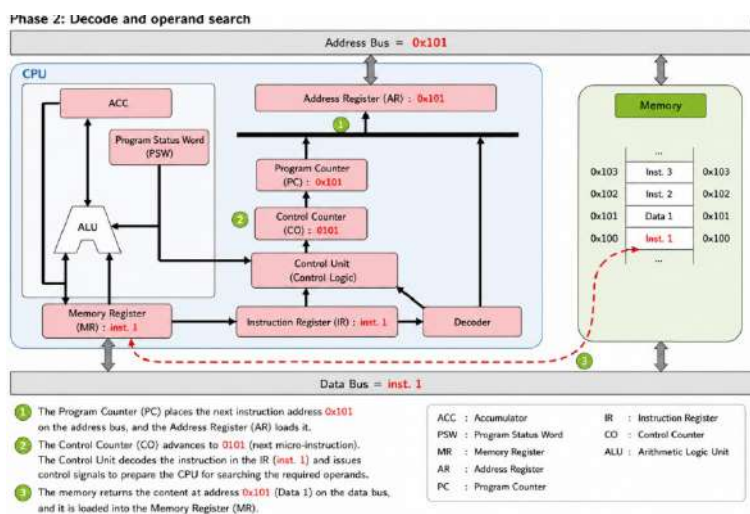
Phase 2: Decode and operand search

Address Bus = 0x101

CPU

ACC

Program Status Word (PSW)

ALU

Address Register (AR) : 0x101

1

Program Counter (PC) : 0x101

2

Control Counter (CO) : 0101

Control Unit (Control Logic)

Memory Register (MR) : inst. 1

Instruction Register (IR) : inst. 1

Decoder

Memory

...

| 0x103 | Inst. 3 | 0x103 |
|---|---|---|
| 0x102 | Inst. 2 | 0x102 |
| 0x101 | Data 1 | 0x101 |
| 0x100 | Inst. 1 | 0x100 |

...

3

Data Bus = inst. 1

1 The Program Counter (PC) places the next instruction address 0x101 on the address bus, and the Address Register (AR) loads it.

2 The Control Counter (CO) advances to 0101 (next micro-instruction). The Control Unit decodes the instruction in the IR (inst. 1) and issues control signals to prepare the CPU for searching the required operands.

3 The memory returns the content at address 0x101 (Data 1) on the data bus, and it is loaded into the Memory Register (MR).

| ACC : Accumulator | IR : Instruction Register |
|---|---|
| PSW : Program Status Word | CO : Control Counter |
| MR : Memory Register | ALU : Arithmetic Logic Unit |
| AR : Address Register | |
| PC : Program Counter | |